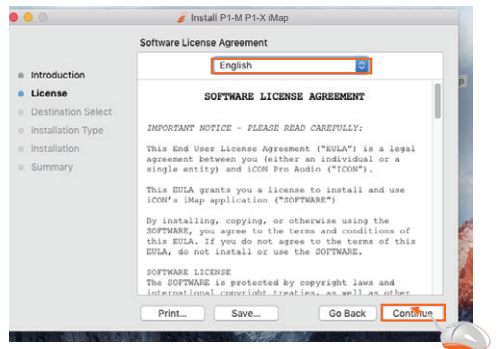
Install P1-M P1-X iMap

Software License Agreement

Introduction
License
Destination Select
Installation Type
Installation
Summary

English

SOFTWARE LICENSE AGREEMENT

IMPORTANT NOTICE - PLEASE READ CAREFULLY:

This End User License Agreement ("EULA") is a legal agreement between you (either an individual or a single entity) and iCON Pro Audio ("ICON").

This EULA grants you a license to install and use iCON's iMap application ("SOFTWARE")

By installing, copying, or otherwise using the SOFTWARE, you agree to the terms and conditions of this EULA. If you do not agree to the terms of this EULA, do not install or use the SOFTWARE.

SOFTWARE LICENSE
The SOFTWARE is protected by copyright laws and international copyright treaties, as well as other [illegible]

Print...
Save...
Go Back
Continue